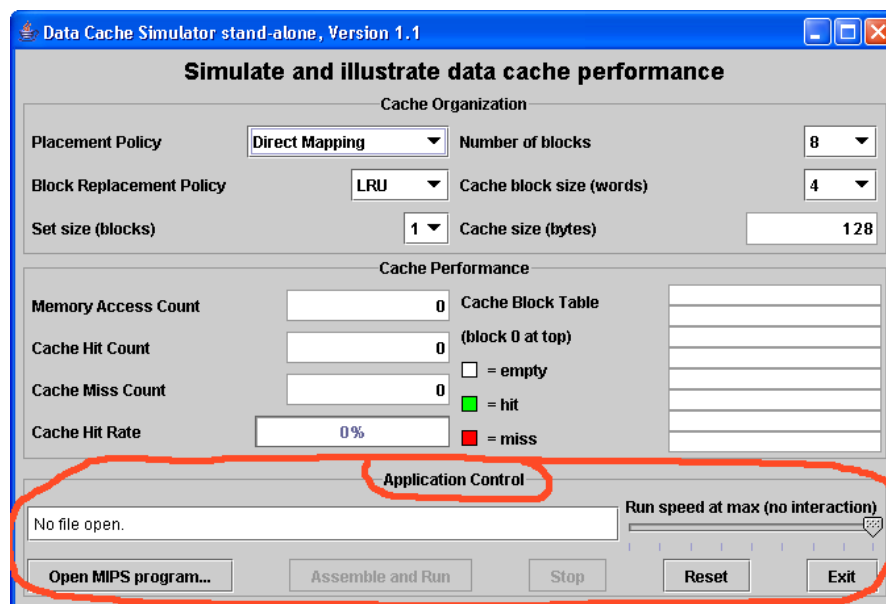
Data Cache Simulator stand-alone, Version 1.1

Simulate and illustrate data cache performance

Cache Organization

Placement Policy
Direct Mapping
Number of blocks
8
Block Replacement Policy
LRU
Cache block size (words)
4
Set size (blocks)
1
Cache size (bytes)
128

Cache Performance

Memory Access Count
0
Cache Block Table
(block 0 at top)
Cache Hit Count
0
= empty
Cache Miss Count
0
= hit
Cache Hit Rate
0%
= miss

Application Control

No file open.
Run speed at max (no interaction)

Open MIPS program...
Assemble and Run
Stop
Reset
Exit